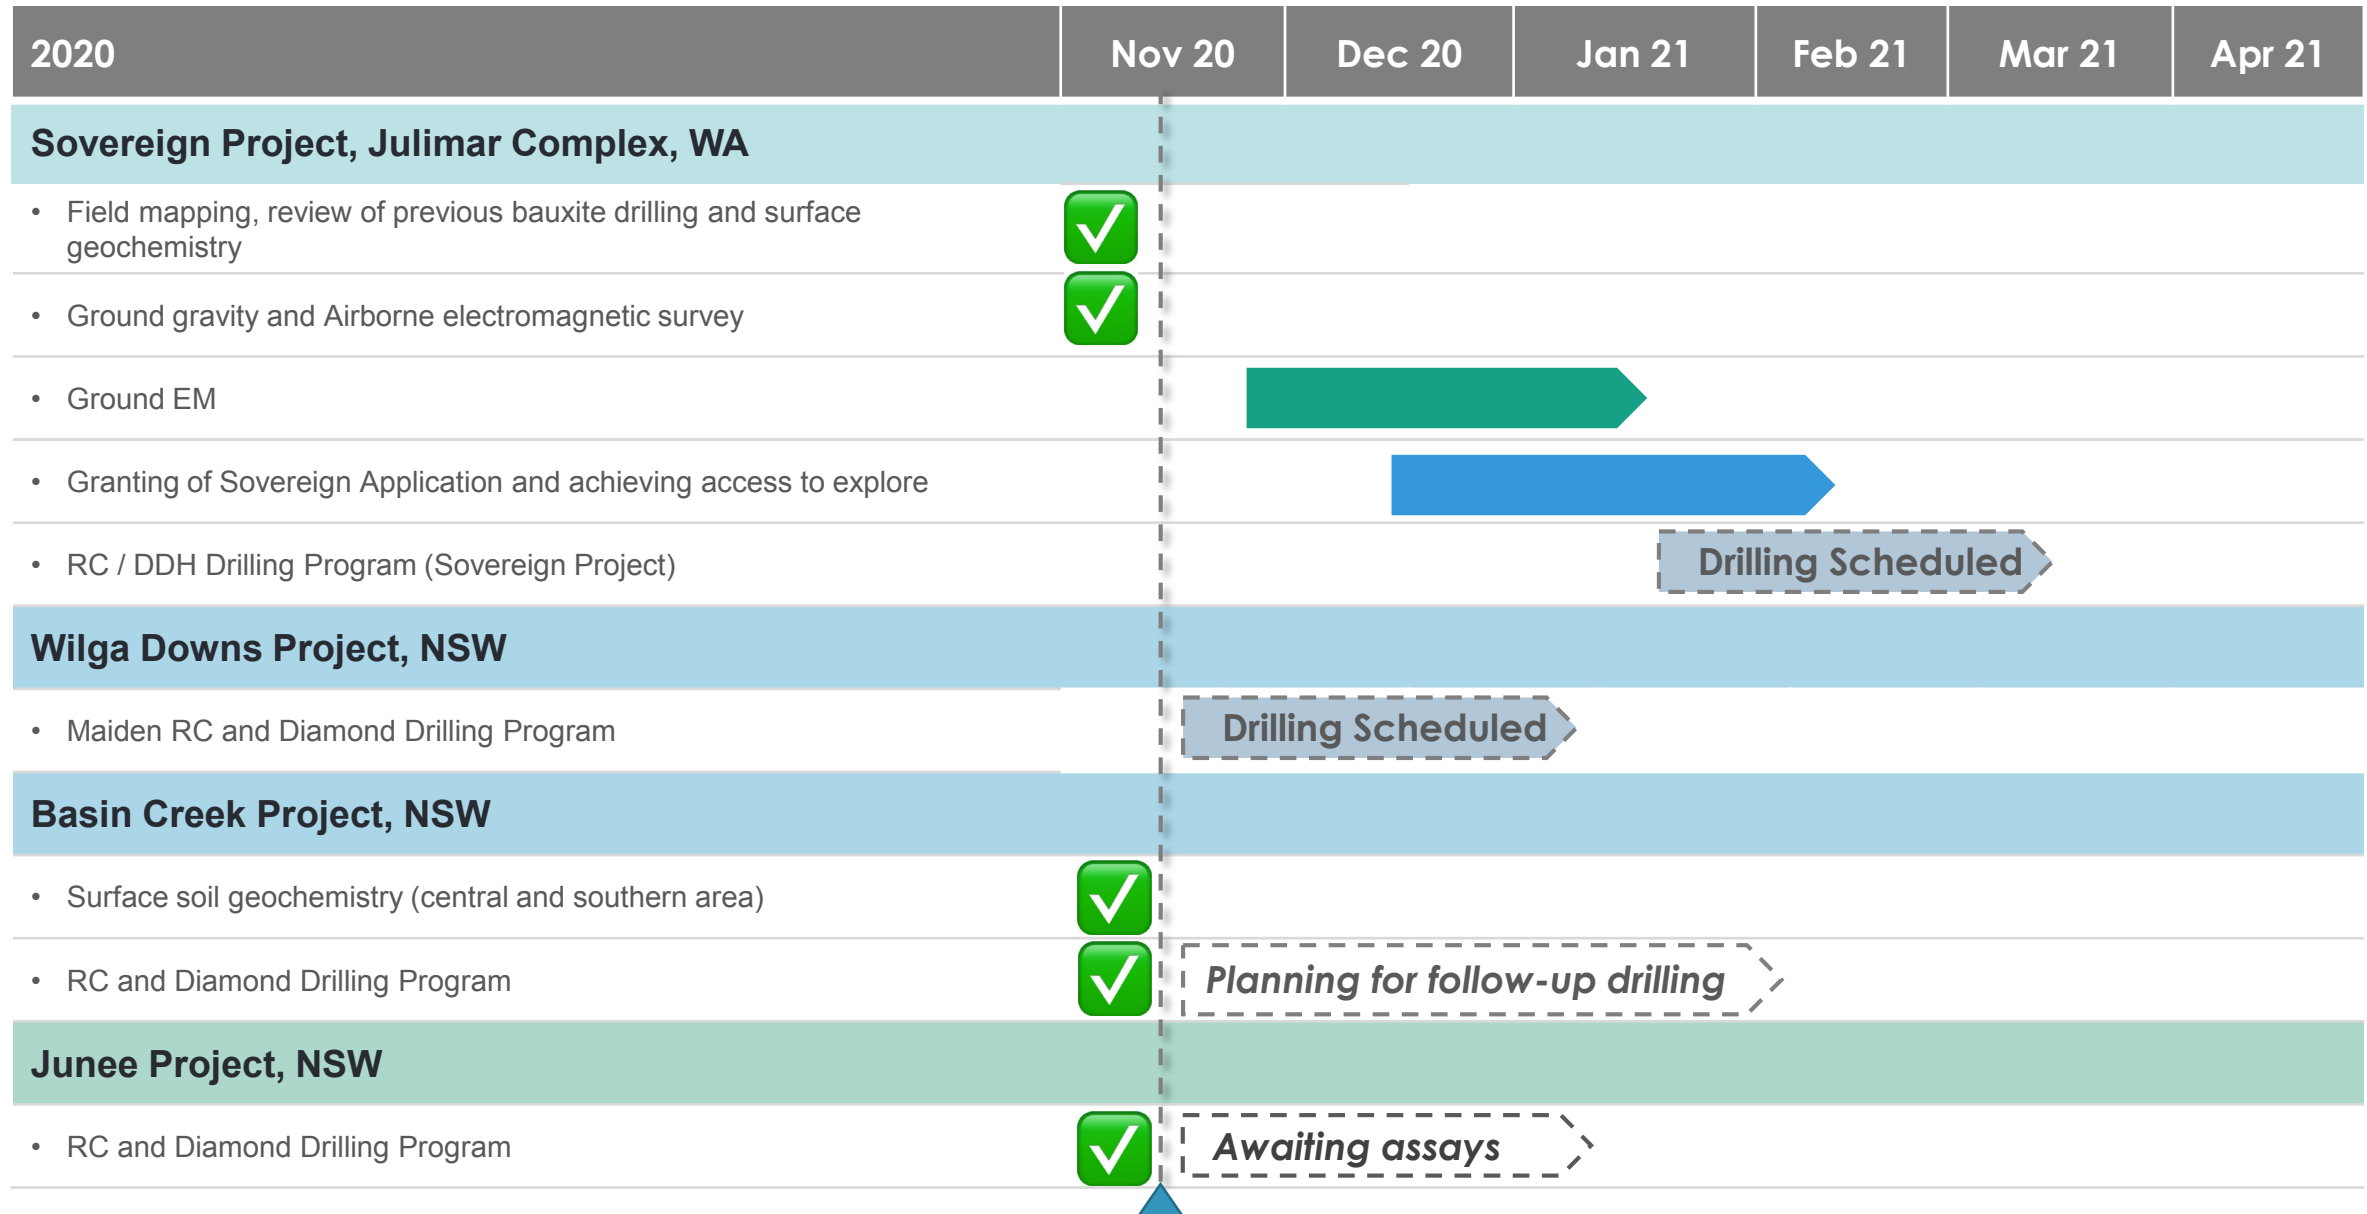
| 2020 | Nov 20 | Dec 20 | Jan 21 | Feb 21 | Mar 21 | Apr 21 |
|---|---|---|---|---|---|---|

Sovereign Project, Julimar Complex, WA

- Field mapping, review of previous bauxite drilling and surface geochemistry
- Ground gravity and Airborne electromagnetic survey
- Ground EM
- Granting of Sovereign Application and achieving access to explore
- RC / DDH Drilling Program (Sovereign Project)

Drilling Scheduled

Wilga Downs Project, NSW

- Maiden RC and Diamond Drilling Program

Drilling Scheduled

Basin Creek Project, NSW

- Surface soil geochemistry (central and southern area)
- RC and Diamond Drilling Program

Planning for follow-up drilling

Junee Project, NSW

- RC and Diamond Drilling Program

Awaiting assays